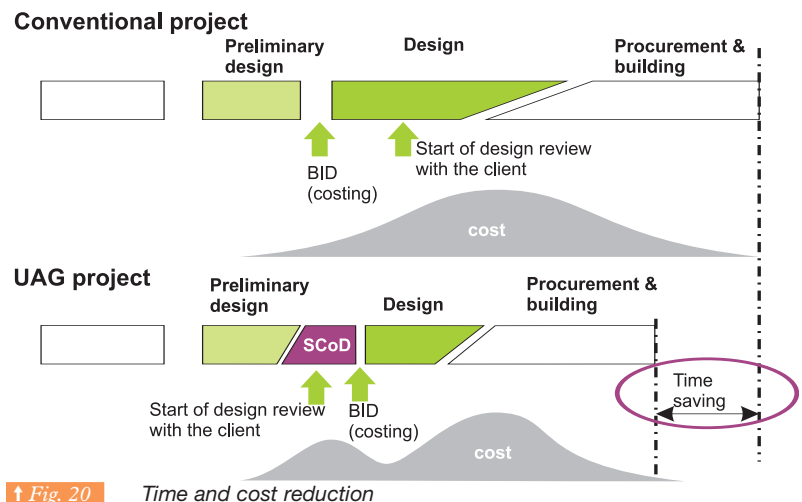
Conventional project

Preliminary design

Design

Procurement & building

BID (costing)

Start of design review with the client

cost

UAG project

Preliminary design

SCoD

Design

Procurement & building

Start of design review with the client

BID (costing)

cost

Time saving

↑ Fig. 20 Time and cost reduction